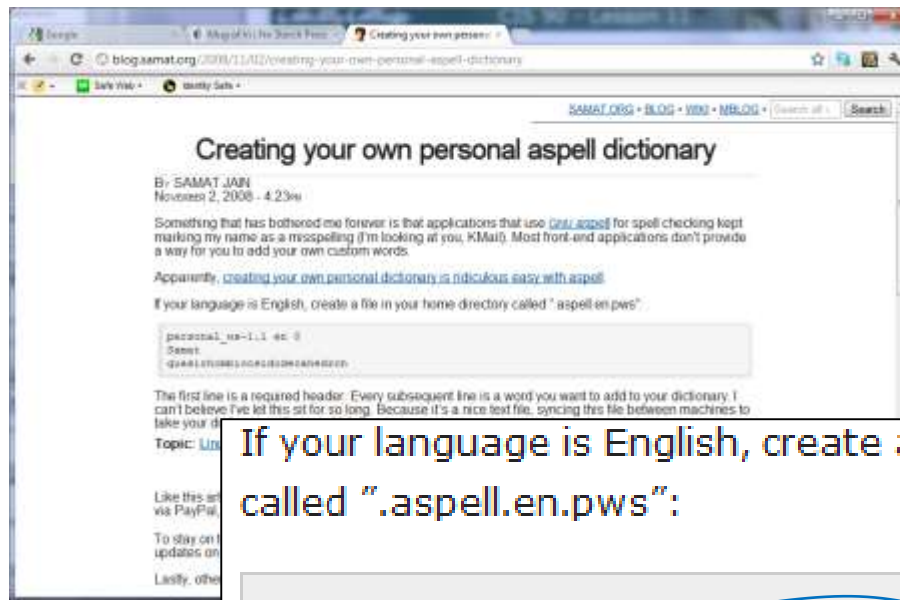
Google | Creating your own person

blog.samat.org/2008/11/02/creating-your-own-personal-aspell-dictionary

Safe Web · Identity Safe ·

SAMAT.ORG · BLOG · WIKI · MBLOG · Search

Creating your own personal aspell dictionary

By SAMAT JAIN
November 2, 2008 - 4:23pm

Something that has bothered me forever is that applications that use GNU aspell for spell checking kept marking my name as a misspelling (I'm looking at you, KMail). Most front-end applications don't provide a way for you to add your own custom words.

Apparently, creating your own personal dictionary is ridiculous easy with aspell.

If your language is English, create a file in your home directory called ".aspell.en.pws":

personal_ws-1.1 en 0
Samat
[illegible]

The first line is a required header. Every subsequent line is a word you want to add to your dictionary. I can't believe I've let this sit for so long. Because it's a nice text file, syncing this file between machines to take your d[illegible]

Topic: Lin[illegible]

Like this art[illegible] via PayPal,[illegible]

To stay on t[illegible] updates on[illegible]

Lastly, othe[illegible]

If your language is English, create
called ".aspell.en.pws":